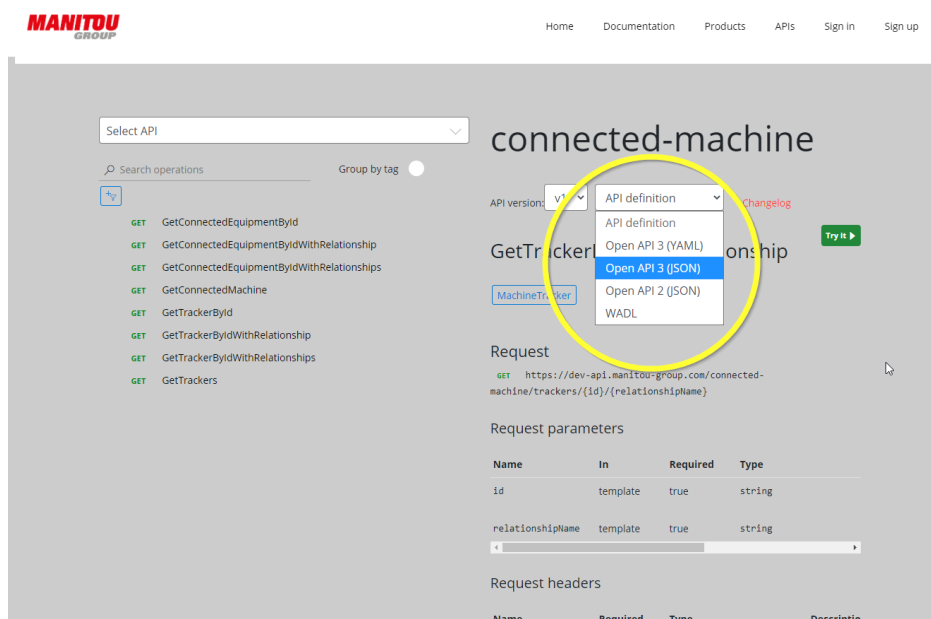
MANITOU
GROUP

Home Documentation Products APIs Sign in Sign up

Select API

Search operations

Group by tag

GET GetConnectedEquipmentById
GET GetConnectedEquipmentByIdWithRelationship
GET GetConnectedEquipmentByIdWithRelationships
GET GetConnectedMachine
GET GetTrackerById
GET GetTrackerByIdWithRelationship
GET GetTrackerByIdWithRelationships
GET GetTrackers

connected-machine

API version: v1

API definition

Changelog

API definition
Open API 3 (YAML)
Open API 3 (JSON)
Open API 2 (JSON)
WADL

GetTrackerB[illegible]onship

Try It

MachineTracker

Request

GET https://dev-api.manitou-group.com/connected-machine/trackers/{id}/{relationshipName}

Request parameters

| Name | In | Required | Type |
|---|---|---|---|
| id | template | true | string |
| relationshipName | template | true | string |

Request headers

| Name | Required | Type | Descriptio |
|---|---|---|---|